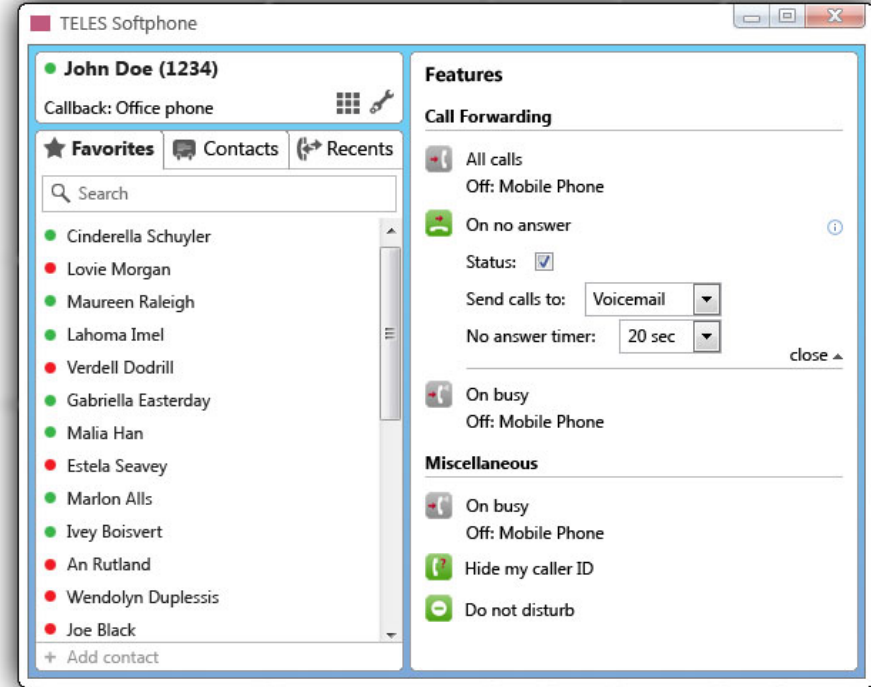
TELES Softphone

John Doe (1234)
Callback: Office phone

Favorites | Contacts | Recents

Search

Cinderella Schuyler
Lovie Morgan
Maureen Raleigh
Lahoma Imel
Verdell Dodrill
Gabriella Easterday
Malia Han
Estela Seavey
Marlon Alls
Ivey Boisvert
An Rutland
Wendolyn Duplessis
Joe Black

+ Add contact

Features

Call Forwarding

All calls
Off: Mobile Phone

On no answer
Status:
Send calls to: Voicemail
No answer timer: 20 sec
close

On busy
Off: Mobile Phone

Miscellaneous

On busy
Off: Mobile Phone

Hide my caller ID

Do not disturb